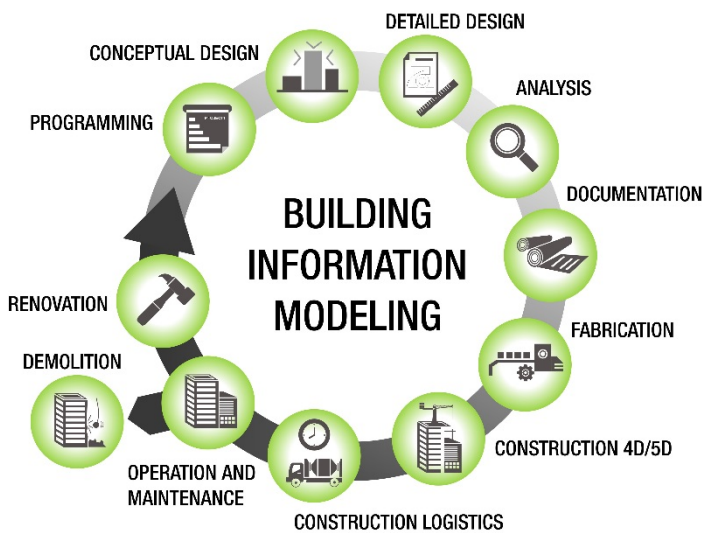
DETAILED DESIGN

CONCEPTUAL DESIGN

ANALYSIS

PROGRAMMING

DOCUMENTATION

BUILDING INFORMATION MODELING

RENOVATION

FABRICATION

DEMOLITION

CONSTRUCTION 4D/5D

OPERATION AND MAINTENANCE

CONSTRUCTION LOGISTICS